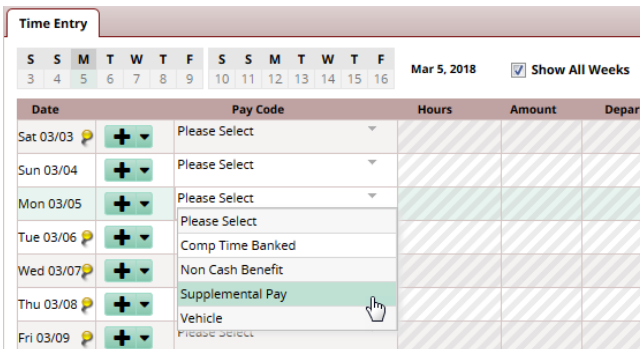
Time Entry

| S | S | M | T | W | T | F | S | S | M | T | W | T | F |
|---|---|---|---|---|---|---|---|---|---|---|---|---|---|
| 3 | 4 | 5 | 6 | 7 | 8 | 9 | 10 | 11 | 12 | 13 | 14 | 15 | 16 |

Mar 5, 2018

Show All Weeks

| Date | | Pay Code | Hours | Amount | Depar |
|---|---|---|---|---|---|
| Sat 03/03 | + | Please Select | | | |
| Sun 03/04 | + | Please Select | | | |
| Mon 03/05 | + | Please Select | | | |
| Tue 03/06 | + | | | | |
| Wed 03/07 | + | | | | |
| Thu 03/08 | + | | | | |
| Fri 03/09 | + | Please Select | | | |

Please Select
Comp Time Banked
Non Cash Benefit
Supplemental Pay
Vehicle